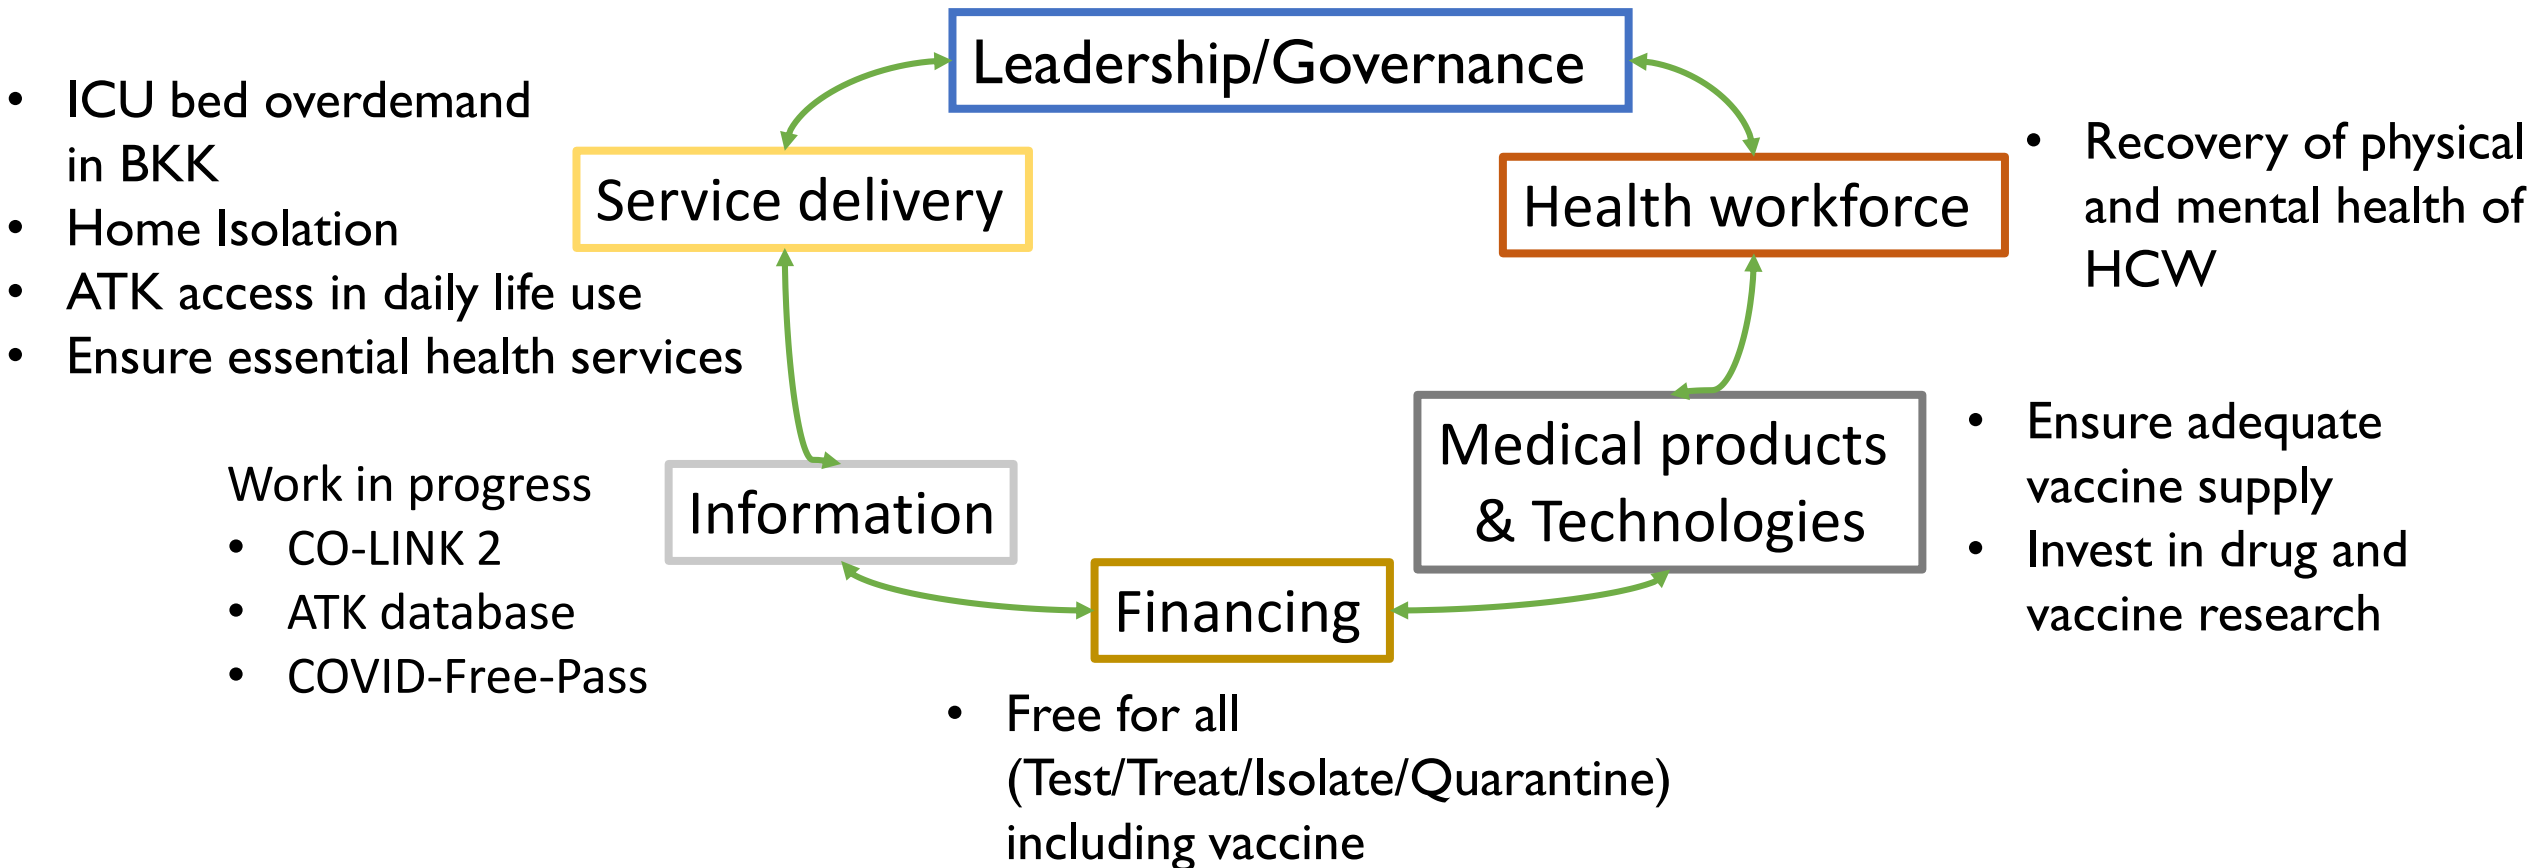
Leadership/Governance

Service delivery

Health workforce

- ICU bed overdemand in BKK
- Home Isolation
- ATK access in daily life use
- Ensure essential health services

- Recovery of physical and mental health of HCW

Medical products & Technologies

- Ensure adequate vaccine supply
- Invest in drug and vaccine research

Work in progress
- CO-LINK 2
- ATK database
- COVID-Free-Pass

Information

Financing

- Free for all (Test/Treat/Isolate/Quarantine) including vaccine